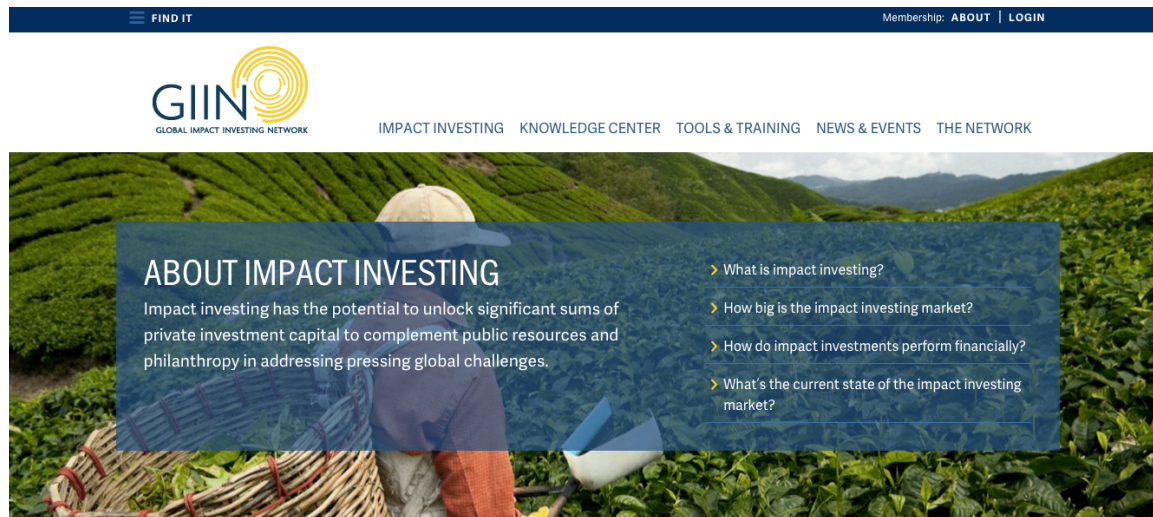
FIND IT

Membership: ABOUT | LOGIN

GIIN
GLOBAL IMPACT INVESTING NETWORK

IMPACT INVESTING KNOWLEDGE CENTER TOOLS & TRAINING NEWS & EVENTS THE NETWORK

ABOUT IMPACT INVESTING

Impact investing has the potential to unlock significant sums of private investment capital to complement public resources and philanthropy in addressing pressing global challenges.

What is impact investing?

How big is the impact investing market?

How do impact investments perform financially?

What's the current state of the impact investing market?